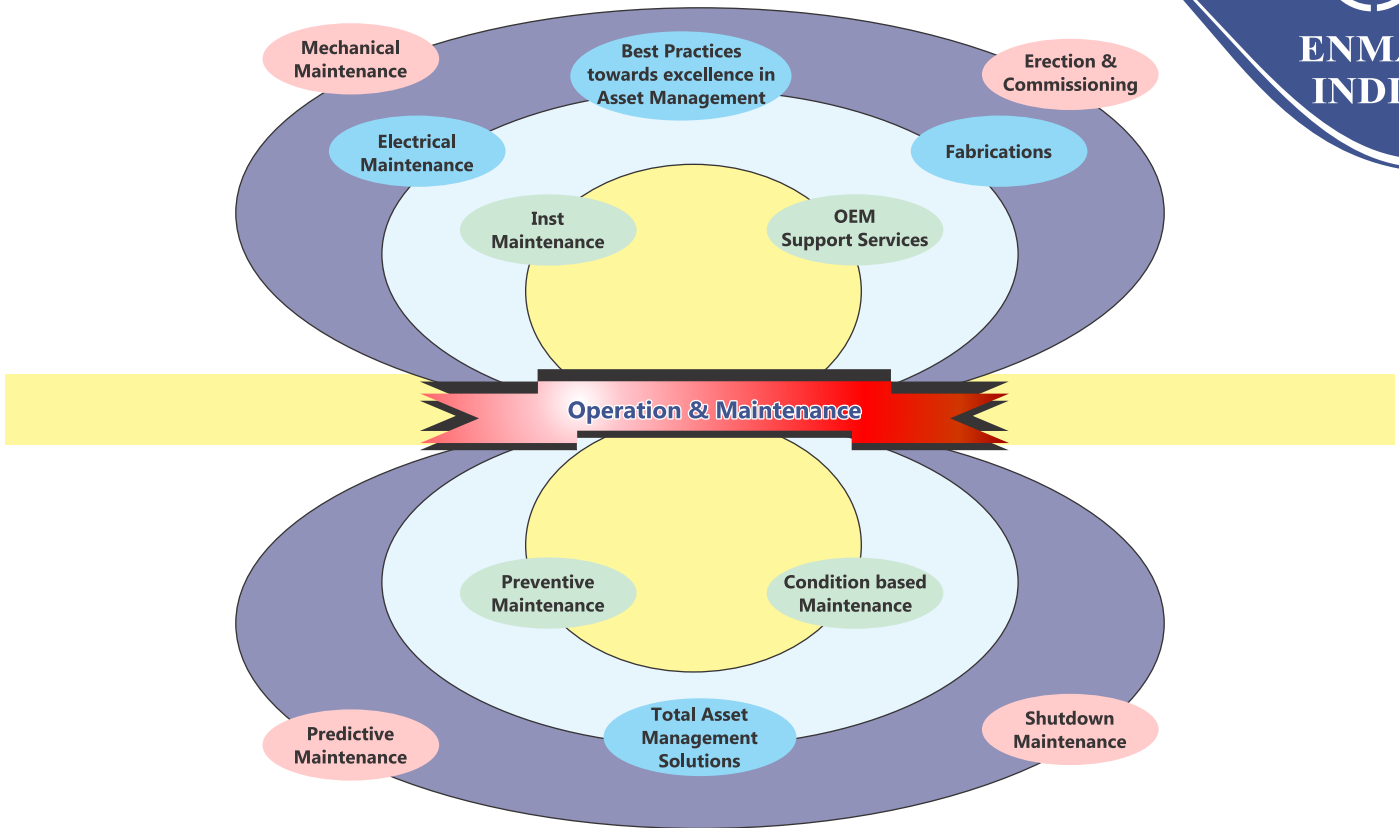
ENM
INDI

Mechanical Maintenance

Best Practices towards excellence in Asset Management

Erection & Commissioning

Electrical Maintenance

Fabrications

Inst Maintenance

OEM Support Services

Operation & Maintenance

Preventive Maintenance

Condition based Maintenance

Predictive Maintenance

Total Asset Management Solutions

Shutdown Maintenance